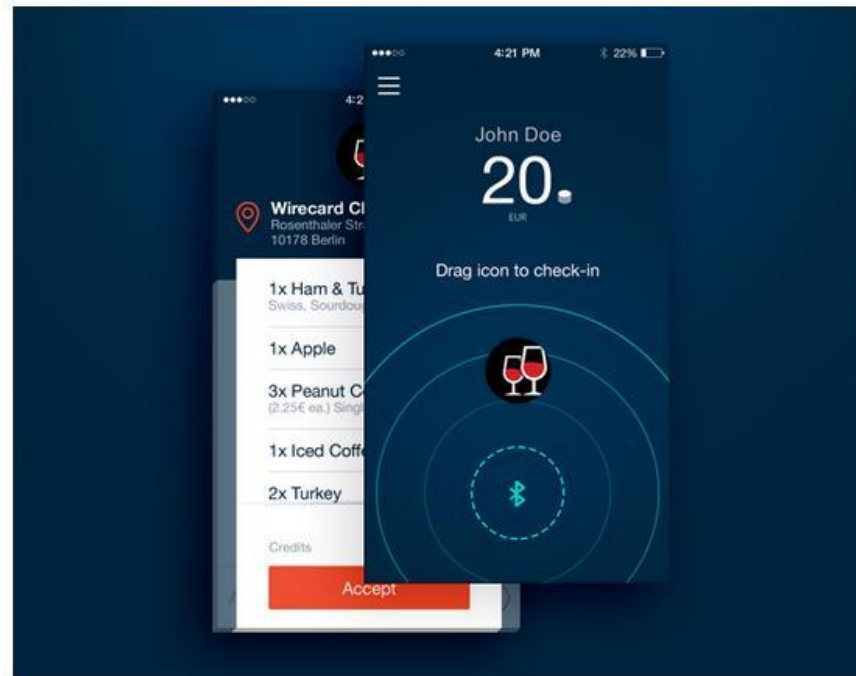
●●●○○ 4:2

Wirecard Cl
Rosenthaler Str
10178 Berlin

1x Ham & Tu
Swiss, Sourdou

1x Apple

3x Peanut C
(2,25€ ea.) Singl

1x Iced Coffe

2x Turkey

Credits

Accept

●●●○○ 4:21 PM 22%

John Doe

20.

EUR

Drag icon to check-in